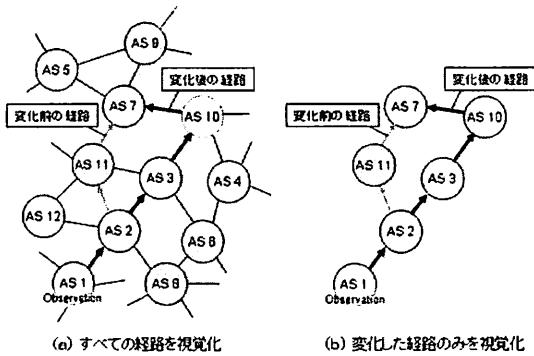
AS 9
AS 5
AS 7
変化後の経路
変化前の経路
AS 10
AS 11
AS 3
AS 4
AS 12
AS 2
AS 8
AS 1
Observation
AS 6

(a) すべての経路を視覚化

変化後の経路
変化前の経路
AS 7
AS 10
AS 11
AS 3
AS 2
AS 1
Observation

(b) 変化した経路のみを視覚化